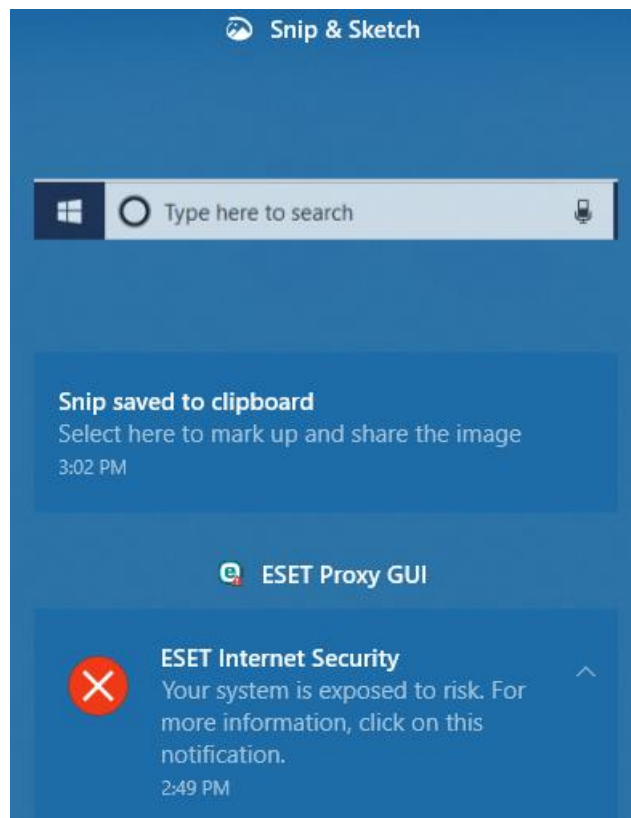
Snip & Sketch

Type here to search

Snip saved to clipboard
Select here to mark up and share the image
3:02 PM

ESET Proxy GUI

ESET Internet Security
Your system is exposed to risk. For more information, click on this notification.
2:49 PM